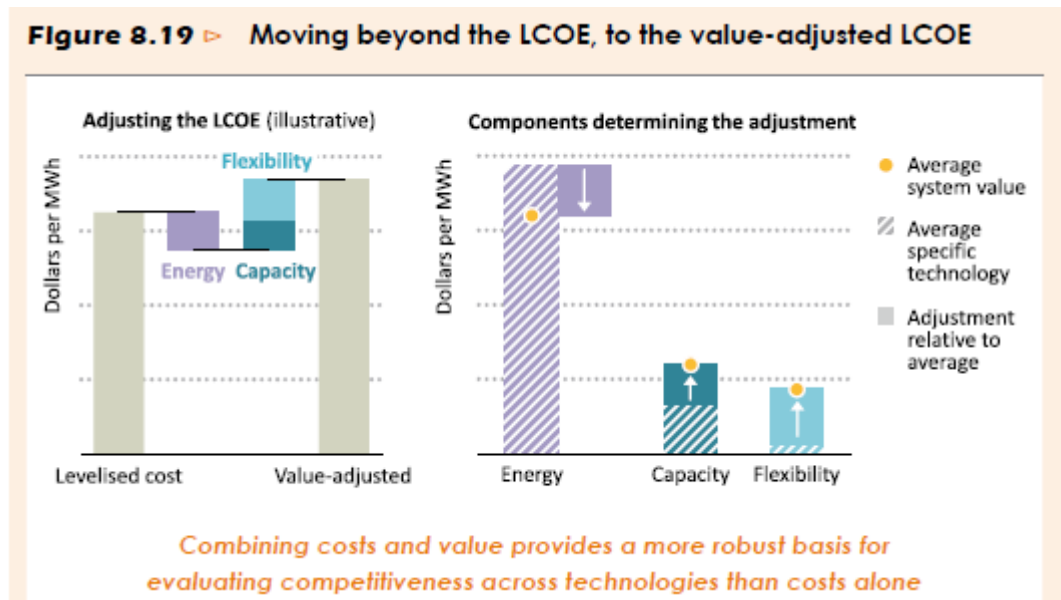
Figure 8.19 ▷ Moving beyond the LCOE, to the value-adjusted LCOE

Adjusting the LCOE (illustrative)

Dollars per MWh

Flexibility

Energy Capacity

Levelised cost

Value-adjusted

Components determining the adjustment

Dollars per MWh

Energy

Capacity

Flexibility

Average system value

Average specific technology

Adjustment relative to average

Combining costs and value provides a more robust basis for evaluating competitiveness across technologies than costs alone